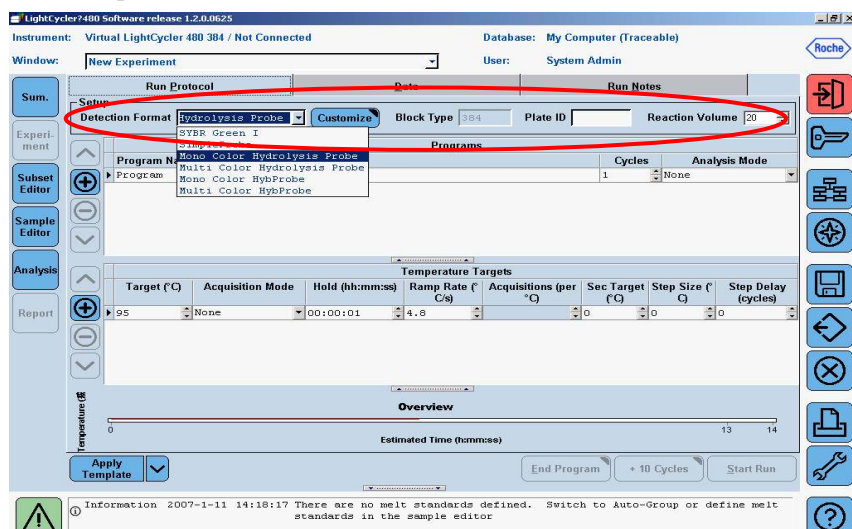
LightCycler?480 Software release 1.2.0.0625

Instrument: Virtual LightCycler 480 384 / Not Connected
Database: My Computer (Traceable)
Roche
Window: New Experiment
User: System Admin

Sum.
Experiment
Subset Editor
Sample Editor
Analysis
Report

Run Protocol
Data
Run Notes

Setup
Detection Format Hydrolysis Probe
Customize
Block Type 384
Plate ID
Reaction Volume 20

SYBR Green I
SimpleProbe
Mono Color Hydrolysis Probe
Multi Color Hydrolysis Probe
Mono Color HybProbe
Multi Color HybProbe

Programs
| Program Na | Cycles | Analysis Mode |
|---|---|---|
| Program | 1 | None |

Temperature Targets
| Target (°C) | Acquisition Mode | Hold (hh:mm:ss) | Ramp Rate (°C/s) | Acquisitions (per °C) | Sec Target (°C) | Step Size (°C) | Step Delay (cycles) |
|---|---|---|---|---|---|---|---|
| 95 | None | 00:00:01 | 4.8 | | 0 | 0 | 0 |

Overview
Temperature (°C)
0
13
14
Estimated Time (h:mm:ss)

Apply Template
End Program
+ 10 Cycles
Start Run

Information 2007-1-11 14:18:17 There are no melt standards defined. Switch to Auto-Group or define melt standards in the sample editor